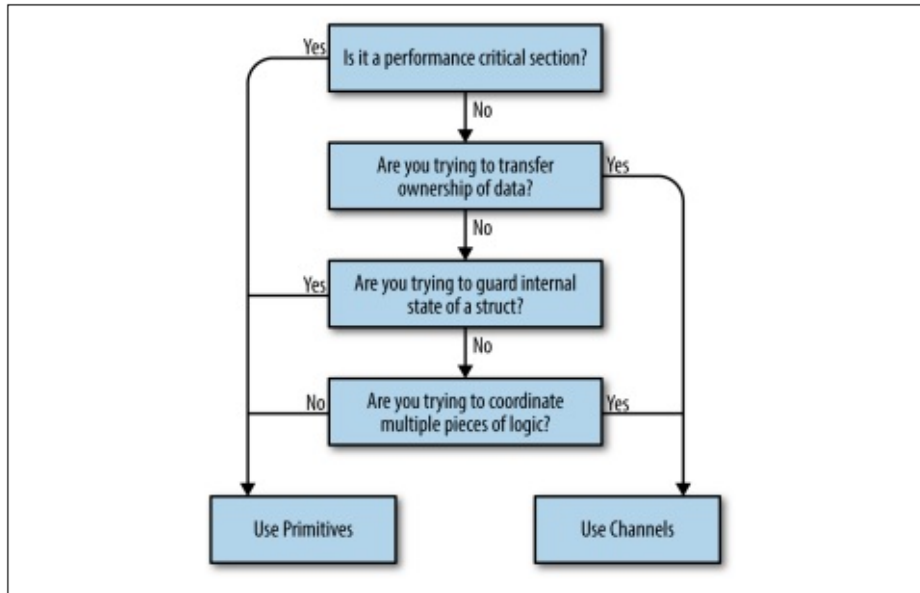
Yes
Is it a performance critical section?
No
Are you trying to transfer ownership of data?
Yes
No
Yes
Are you trying to guard internal state of a struct?
No
No
Are you trying to coordinate multiple pieces of logic?
Yes
Use Primitives
Use Channels